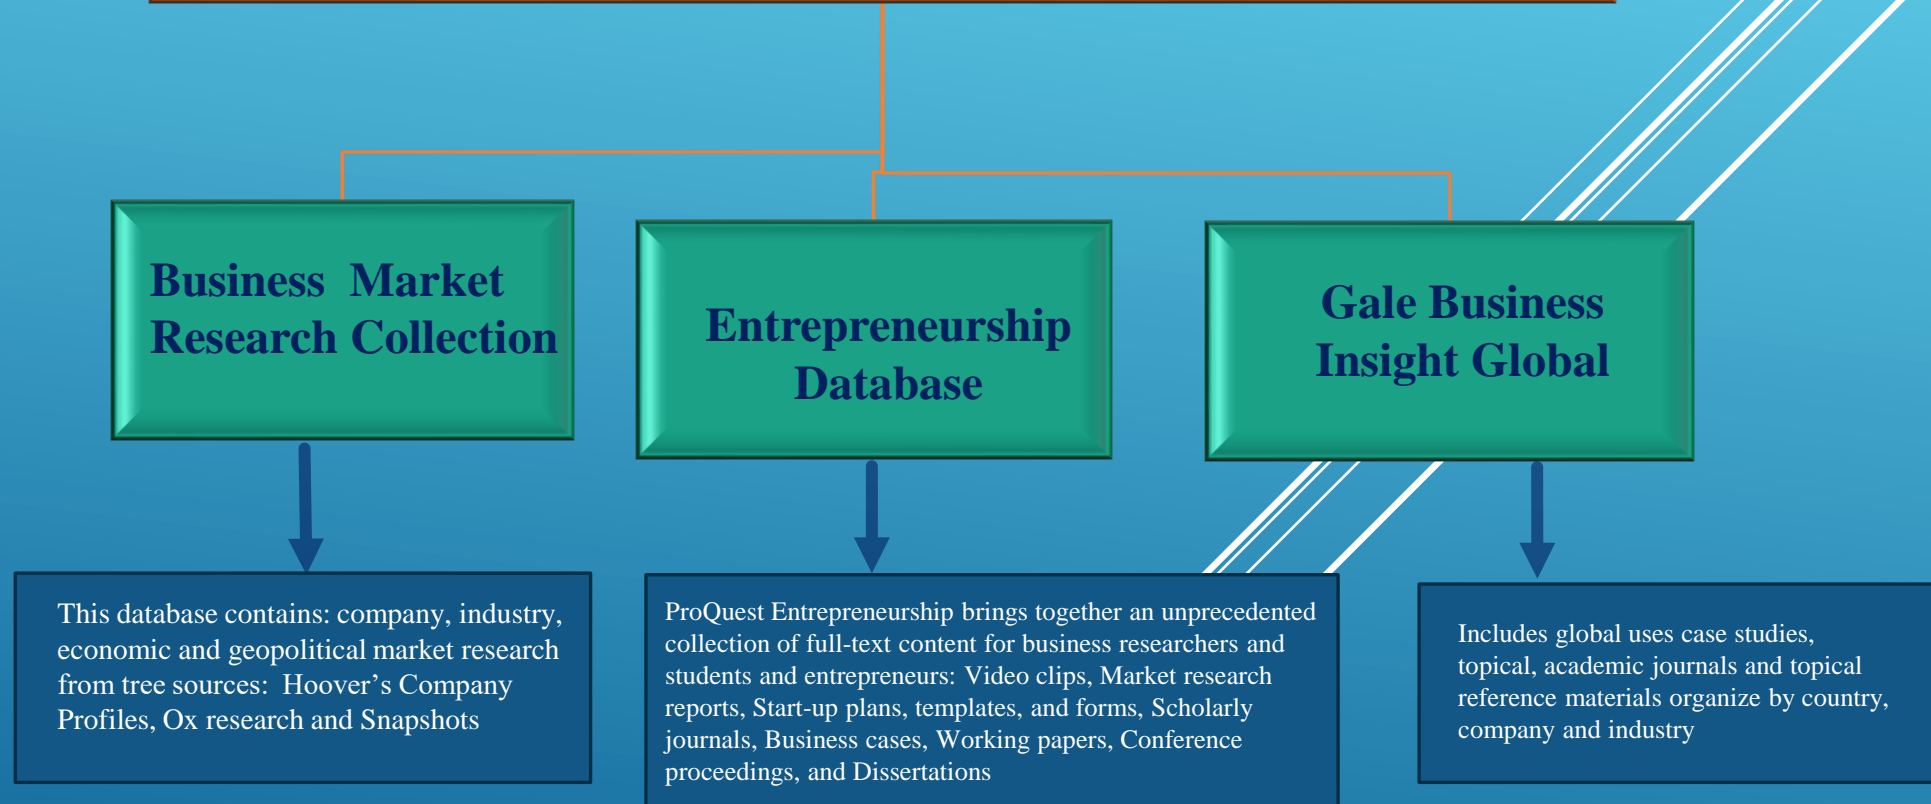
Business Market Research Collection

Entrepreneurship Database

Gale Business Insight Global

This database contains: company, industry, economic and geopolitical market research from tree sources: Hoover's Company Profiles, Ox research and Snapshots

ProQuest Entrepreneurship brings together an unprecedented collection of full-text content for business researchers and students and entrepreneurs: Video clips, Market research reports, Start-up plans, templates, and forms, Scholarly journals, Business cases, Working papers, Conference proceedings, and Dissertations

Includes global uses case studies, topical, academic journals and topical reference materials organize by country, company and industry